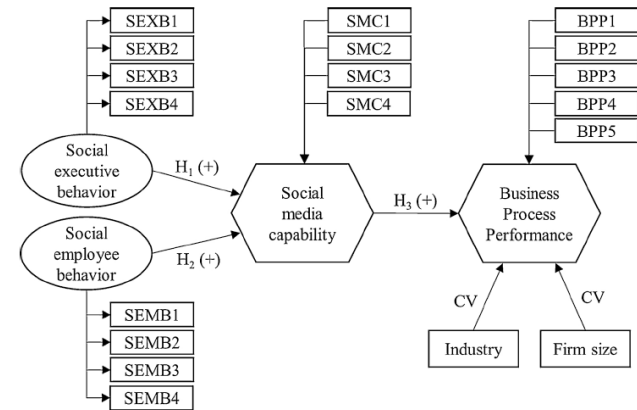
SEXB1
SEXB2
SEXB3
SEXB4

SMC1
SMC2
SMC3
SMC4

BPP1
BPP2
BPP3
BPP4
BPP5

Social executive behavior

$H_1$ (+)

Social media capability

$H_3$ (+)

Business Process Performance

Social employee behavior

$H_2$ (+)

SEMB1
SEMB2
SEMB3
SEMB4

CV

CV

Industry

Firm size